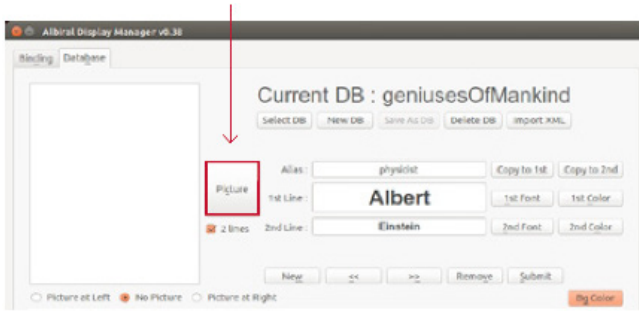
Albiral Display Manager v0.38

Binding Database

Current DB : geniusesOfMankind

Select DB New DB Save As DB Delete DB Import XML

Picture

Alias : physicist Copy to 1st Copy to 2nd

1st Line : Albert 1st Font 1st Color

2 lines 2nd Line : Einstein 2nd Font 2nd Color

New << >> Remove Submit

Picture at Left No Picture Picture at Right Bg Color